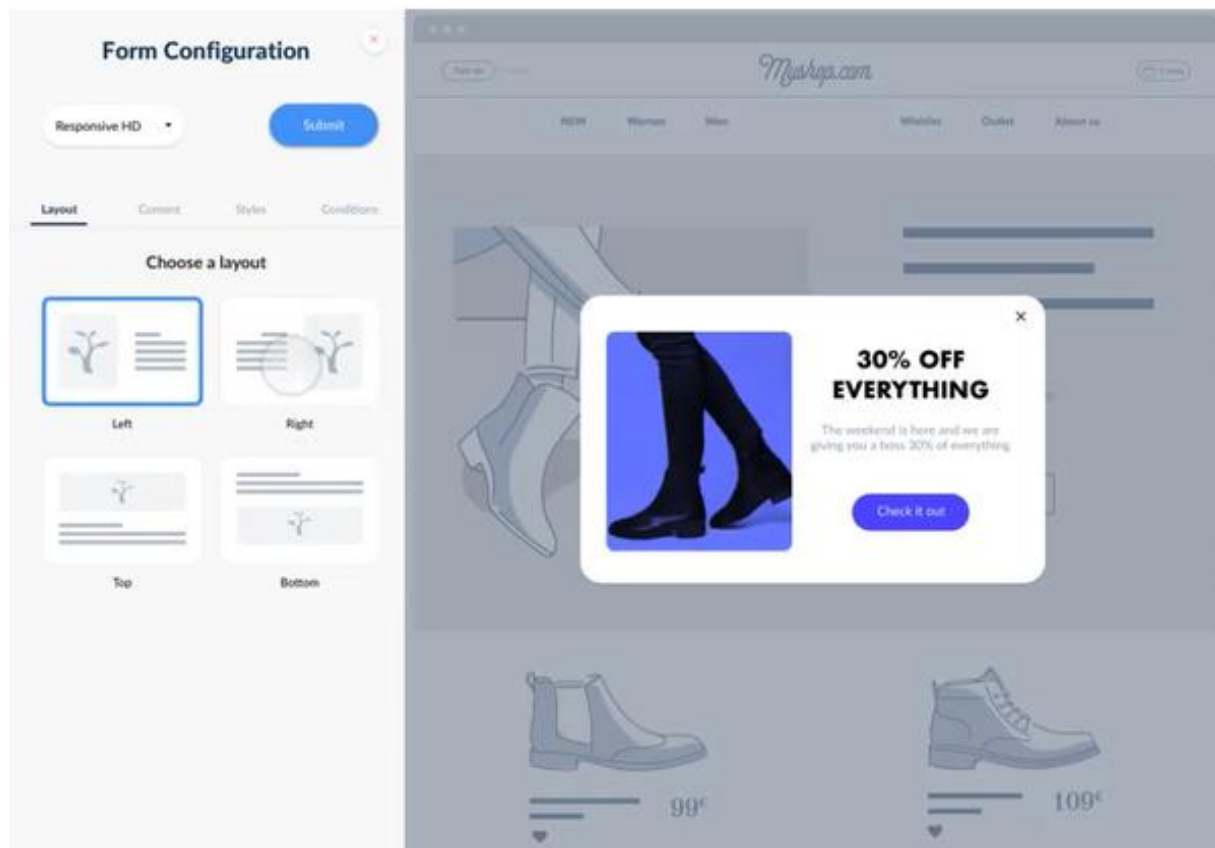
Form Configuration

Responsive HD

Submit

Layout
Content
Styles
Conditions

Choose a layout

Left
Right
Top
Bottom

Myshop.com

NEW
Women
Men
Wishlist
Outlet
About us

30% OFF EVERYTHING

The weekend is here and we are giving you a boss 30% of everything

Check it out

99€

109€